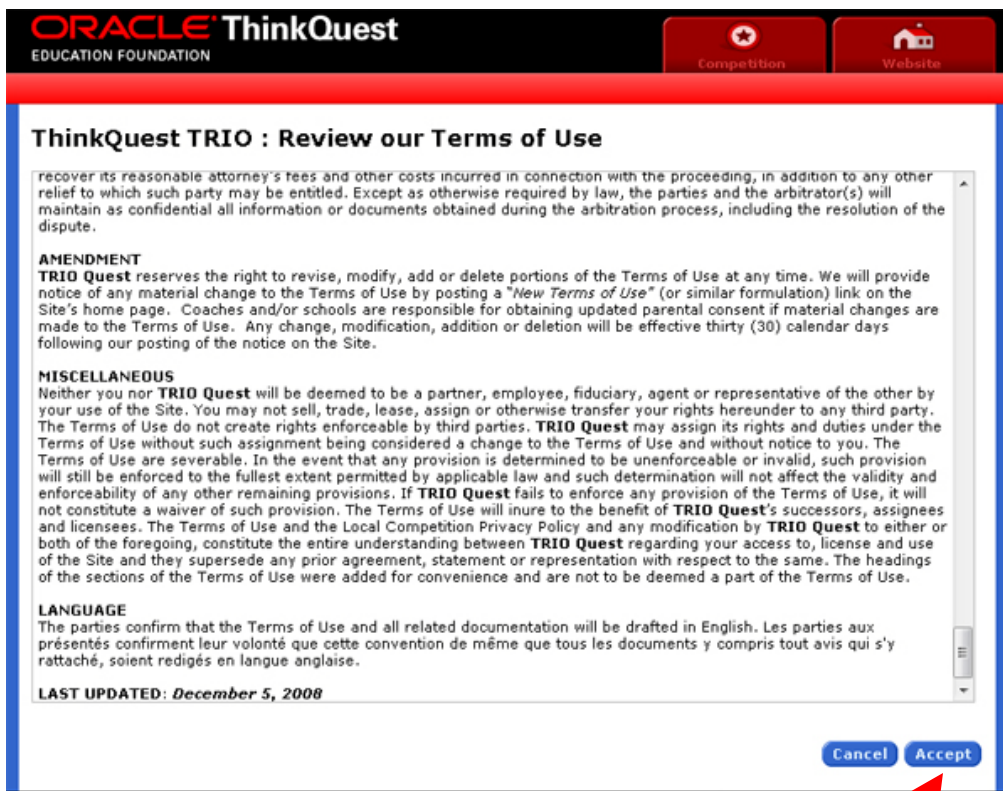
ORACLE ThinkQuest
EDUCATION FOUNDATION

Competition

Website

ThinkQuest TRIO : Review our Terms of Use

recover its reasonable attorney's fees and other costs incurred in connection with the proceeding, in addition to any other relief to which such party may be entitled. Except as otherwise required by law, the parties and the arbitrator(s) will maintain as confidential all information or documents obtained during the arbitration process, including the resolution of the dispute.

AMENDMENT
TRIO Quest reserves the right to revise, modify, add or delete portions of the Terms of Use at any time. We will provide notice of any material change to the Terms of Use by posting a "New Terms of Use" (or similar formulation) link on the Site's home page. Coaches and/or schools are responsible for obtaining updated parental consent if material changes are made to the Terms of Use. Any change, modification, addition or deletion will be effective thirty (30) calendar days following our posting of the notice on the Site.

MISCELLANEOUS
Neither you nor TRIO Quest will be deemed to be a partner, employee, fiduciary, agent or representative of the other by your use of the Site. You may not sell, trade, lease, assign or otherwise transfer your rights hereunder to any third party. The Terms of Use do not create rights enforceable by third parties. TRIO Quest may assign its rights and duties under the Terms of Use without such assignment being considered a change to the Terms of Use and without notice to you. The Terms of Use are severable. In the event that any provision is determined to be unenforceable or invalid, such provision will still be enforced to the fullest extent permitted by applicable law and such determination will not affect the validity and enforceability of any other remaining provisions. If TRIO Quest fails to enforce any provision of the Terms of Use, it will not constitute a waiver of such provision. The Terms of Use will inure to the benefit of TRIO Quest's successors, assignees and licensees. The Terms of Use and the Local Competition Privacy Policy and any modification by TRIO Quest to either or both of the foregoing, constitute the entire understanding between TRIO Quest regarding your access to, license and use of the Site and they supersede any prior agreement, statement or representation with respect to the same. The headings of the sections of the Terms of Use were added for convenience and are not to be deemed a part of the Terms of Use.

LANGUAGE
The parties confirm that the Terms of Use and all related documentation will be drafted in English. Les parties aux présentés confirment leur volonté que cette convention de même que tous les documents y compris tout avis qui s'y rattaché, soient redigés en langue anglaise.

LAST UPDATED: December 5, 2008

Cancel Accept